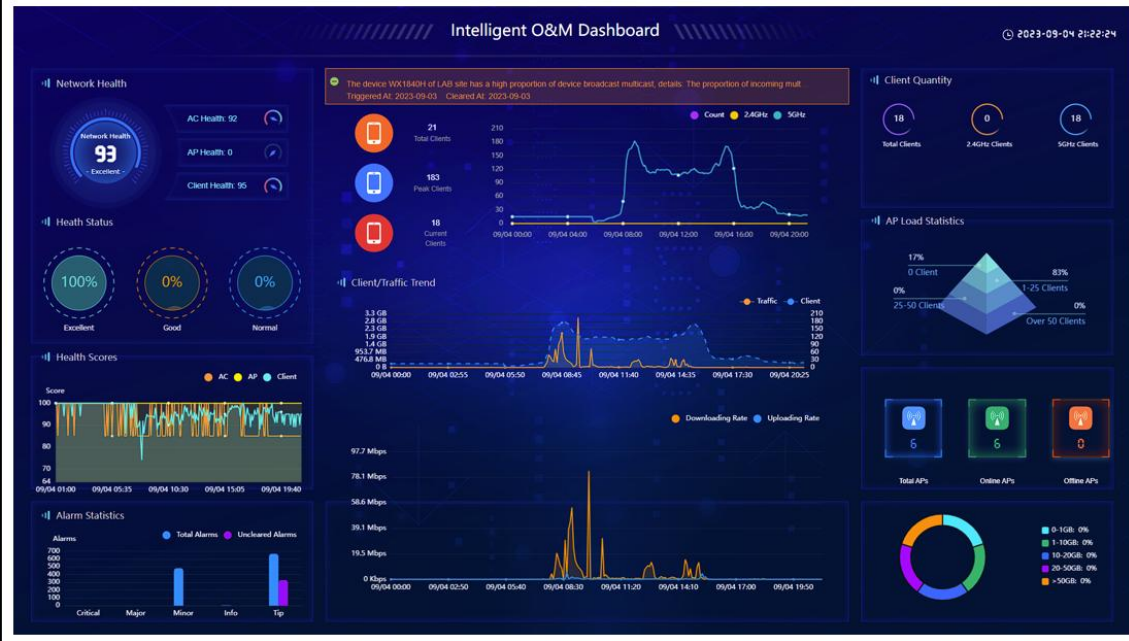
Intelligent O&M Dashboard

2023-09-04 21:22:24

Network Health

Network Health
93
- Excellent -

AC Health: 92

AP Health: 0

Client Health: 95

The device WX1840H of LAB site has a high proportion of device broadcast multicast, details: The proportion of incoming mult
Triggered At: 2023-09-03 Cleared At: 2023-09-03

21
Total Clients

183
Peak Clients

18
Current Clients

Count 2.4GHz 5GHz

210
180
150
120
90
60
30
0

09/04 00:00 09/04 04:00 09/04 08:00 09/04 12:00 09/04 16:00 09/04 20:00

Client Quantity

18
Total Clients

0
2.4GHz Clients

18
5GHz Clients

Heath Status

100%
Excellent

0%
Good

0%
Normal

AP Load Statistics

17%
0 Client

83%
1-25 Clients

0%
25-50 Clients

0%
Over 50 Clients

Client/Traffic Trend

Traffic Client

3.3 GB
2.8 GB
2.3 GB
1.9 GB
1.4 GB
953.7 MB
476.8 MB
0 B

210
180
150
120
90
60
30
0

09/04 00:00 09/04 02:55 09/04 05:50 09/04 08:45 09/04 11:40 09/04 14:35 09/04 17:30 09/04 20:25

Health Scores

AC AP Client

Score
100
90
80
70
64

09/04 01:00 09/04 05:35 09/04 10:30 09/04 15:05 09/04 19:40

Downloading Rate Uploading Rate

97.7 Mbps
78.1 Mbps
58.6 Mbps
39.1 Mbps
19.5 Mbps
0 Kbps

09/04 00:00 09/04 02:50 09/04 05:40 09/04 08:30 09/04 11:20 09/04 14:10 09/04 17:00 09/04 19:50

6
Total APs

6
Online APs

0
Offline APs

Alarm Statistics

Total Alarms Uncleared Alarms

Alarms
700
600
500
400
300
200
100
0

Critical Major Minor Info Tip

0-1GB: 0%
1-10GB: 0%
10-20GB: 0%
20-50GB: 0%
>50GB: 0%